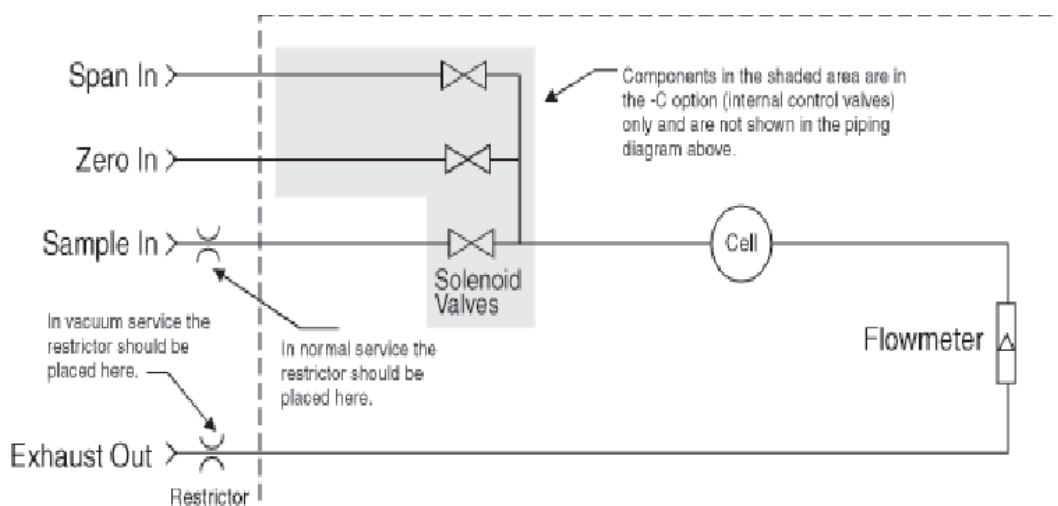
Span In

Zero In

Sample In

Components in the shaded area are in the -C option (internal control valves) only and are not shown in the piping diagram above.

Cell

Solenoid Valves

In vacuum service the restrictor should be placed here.

In normal service the restrictor should be placed here.

Flowmeter

Exhaust Out

Restrictor